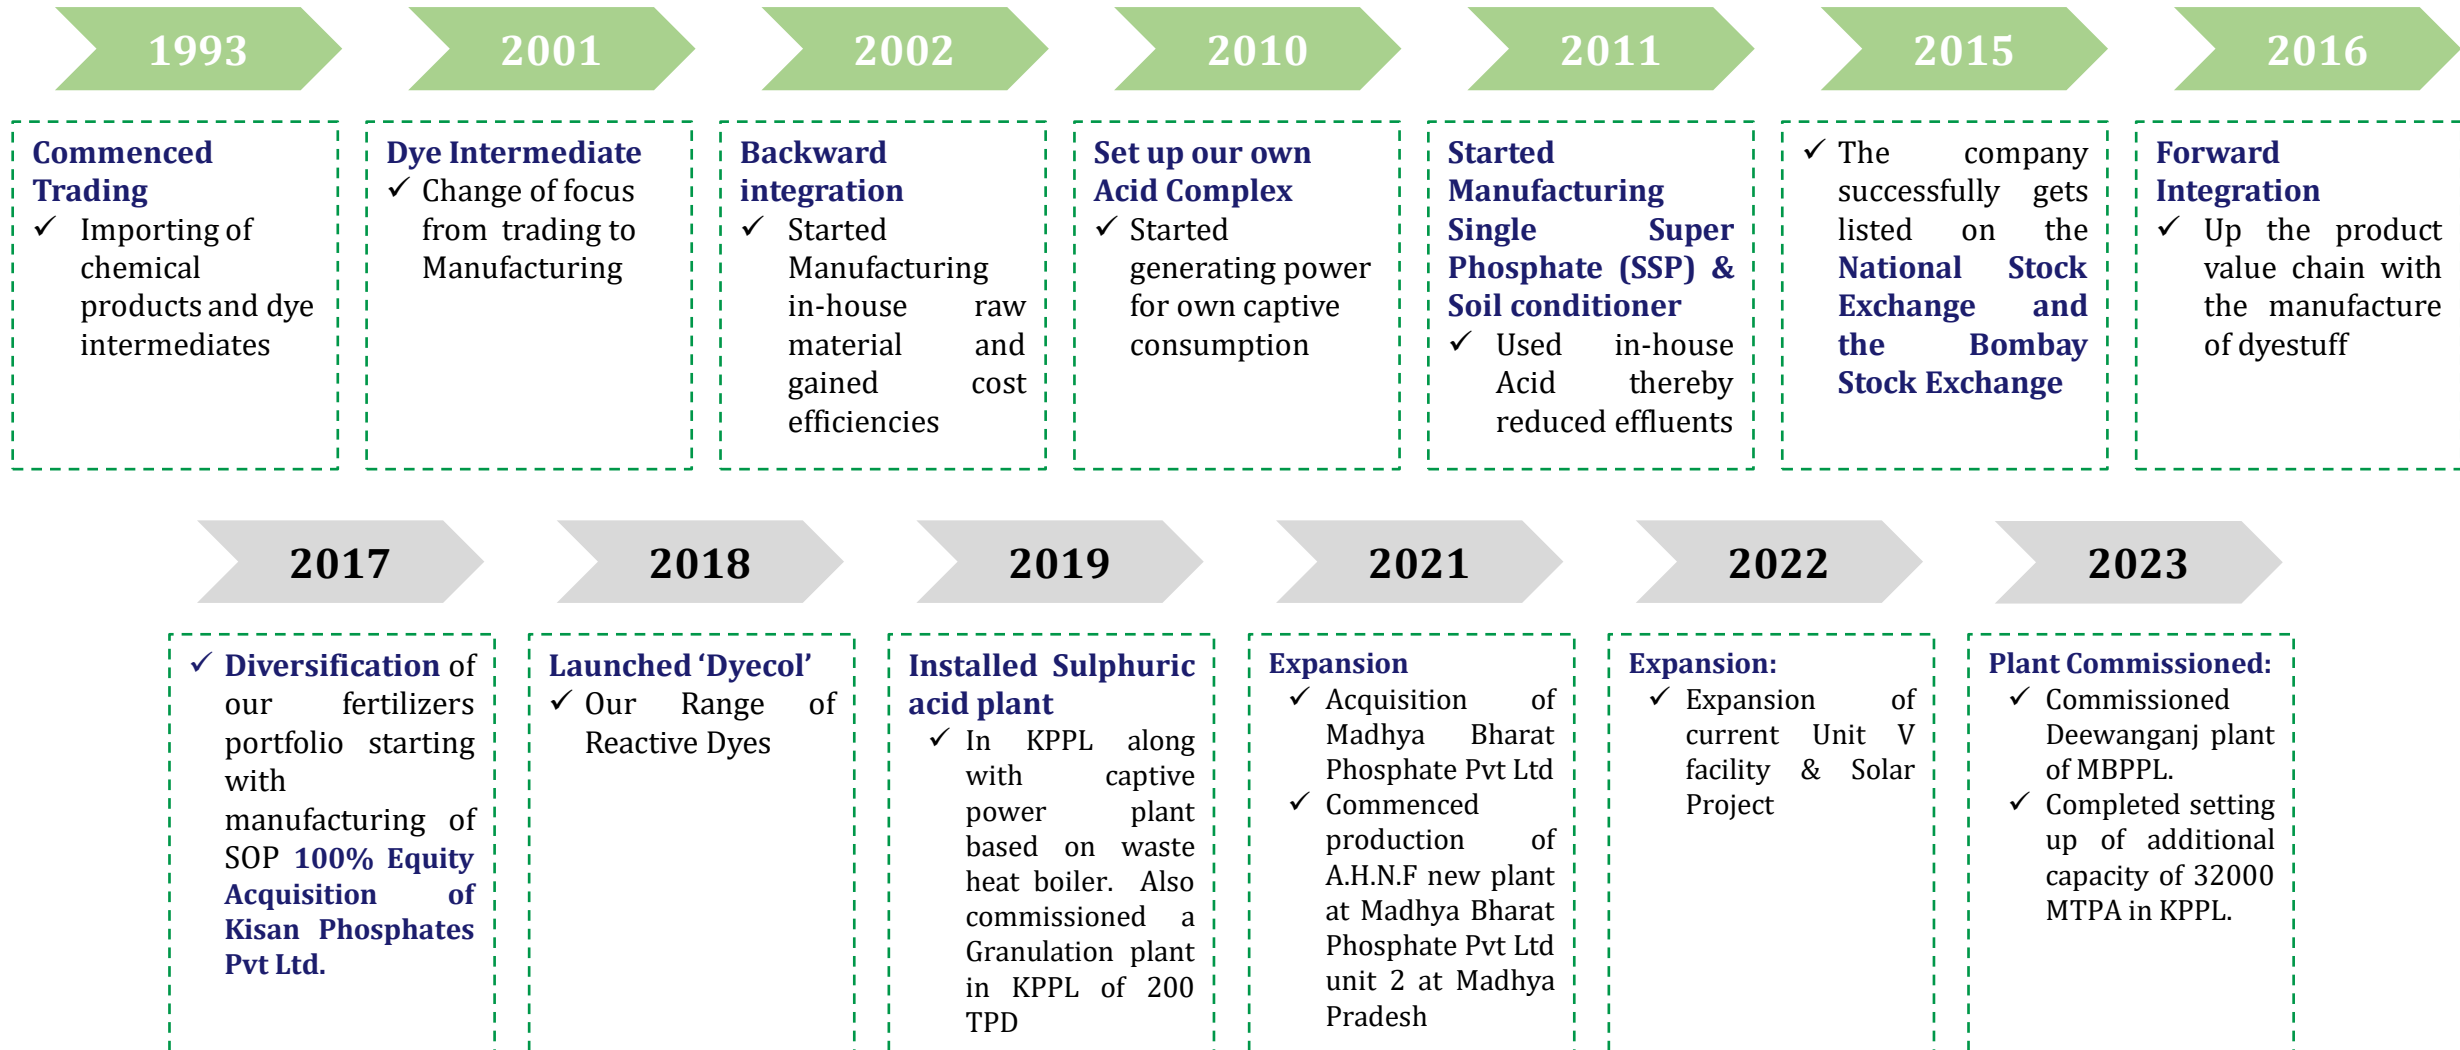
1993

Commenced Trading

✓ Importing of chemical products and dye intermediates

2001

Dye Intermediate

✓ Change of focus from trading to Manufacturing

2002

Backward integration

✓ Started Manufacturing in-house raw material and gained cost efficiencies

2010

Set up our own Acid Complex

✓ Started generating power for own captive consumption

2011

Started Manufacturing Single Super Phosphate (SSP) & Soil conditioner

✓ Used in-house Acid thereby reduced effluents

2015

✓ The company successfully gets listed on the National Stock Exchange and the Bombay Stock Exchange

2016

Forward Integration

✓ Up the product value chain with the manufacture of dyestuff

2017

✓ Diversification of our fertilizers portfolio starting with manufacturing of SOP 100% Equity Acquisition of Kisan Phosphates Pvt Ltd.

2018

Launched 'Dyecol'

✓ Our Range of Reactive Dyes

2019

Installed Sulphuric acid plant

✓ In KPPL along with captive power plant based on waste heat boiler. Also commissioned a Granulation plant in KPPL of 200 TPD

2021

Expansion

✓ Acquisition of Madhya Bharat Phosphate Pvt Ltd

✓ Commenced production of A.H.N.F new plant at Madhya Bharat Phosphate Pvt Ltd unit 2 at Madhya Pradesh

2022

Expansion:

✓ Expansion of current Unit V facility & Solar Project

2023

Plant Commissioned:

✓ Commissioned Deewanganj plant of MBPPL.

✓ Completed setting up of additional capacity of 32000 MTPA in KPPL.